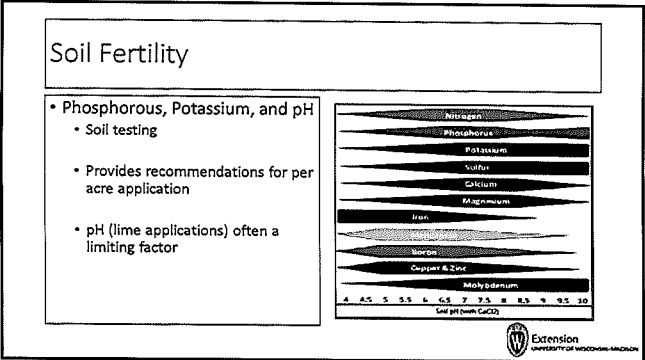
Soil Fertility

• Phosphorous, Potassium, and pH
• Soil testing
• Provides recommendations for per acre application
• pH (lime applications) often a limiting factor

Nitrogen
Phosphorus
Potassium
Sulfur
Calcium
Magnesium
Iron
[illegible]
Boron
Copper & Zinc
Molybdenum
4 4.5 5 5.5 6 6.5 7 7.5 8 8.5 9 9.5 10
Soil pH (with CaCl2)

Extension
UNIVERSITY OF WISCONSIN-MADISON